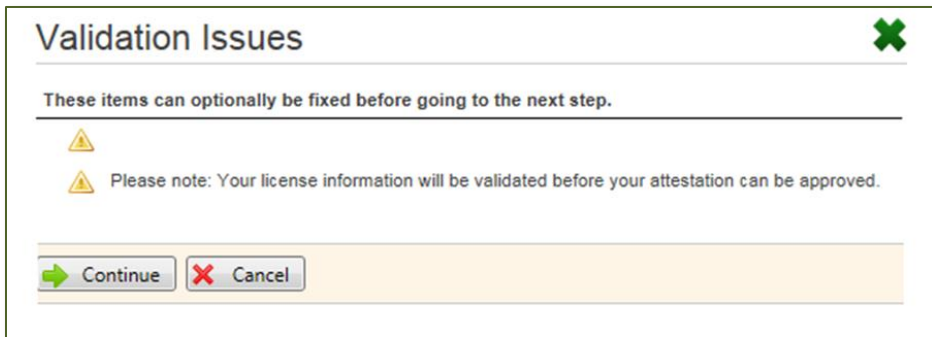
Validation Issues

These items can optionally be fixed before going to the next step.

Please note: Your license information will be validated before your attestation can be approved.

Continue
Cancel